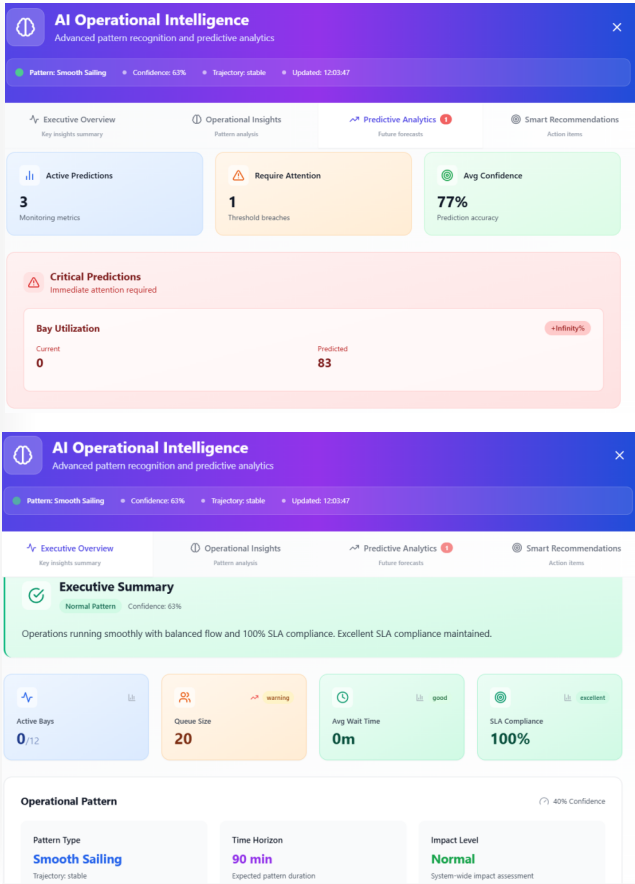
AI Operational Intelligence
Advanced pattern recognition and predictive analytics

×

Pattern: Smooth Sailing • Confidence: 63% • Trajectory: stable • Updated: 12:03:47

Executive Overview
Key insights summary

Operational Insights
Pattern analysis

Predictive Analytics 1
Future forecasts

Smart Recommendations
Action items

Active Predictions
3
Monitoring metrics

Require Attention
1
Threshold breaches

Avg Confidence
77%
Prediction accuracy

Critical Predictions
Immediate attention required

Bay Utilization
+Infinity%
Current
0
Predicted
83

AI Operational Intelligence
Advanced pattern recognition and predictive analytics

×

Pattern: Smooth Sailing • Confidence: 63% • Trajectory: stable • Updated: 12:03:47

Executive Overview
Key insights summary

Operational Insights
Pattern analysis

Predictive Analytics 1
Future forecasts

Smart Recommendations
Action items

Executive Summary
Normal Pattern Confidence: 63%

Operations running smoothly with balanced flow and 100% SLA compliance. Excellent SLA compliance maintained.

Active Bays
0/12

warning
Queue Size
20

good
Avg Wait Time
0m

excellent
SLA Compliance
100%

Operational Pattern
40% Confidence

Pattern Type
Smooth Sailing
Trajectory: stable

Time Horizon
90 min
Expected pattern duration

Impact Level
Normal
System-wide impact assessment